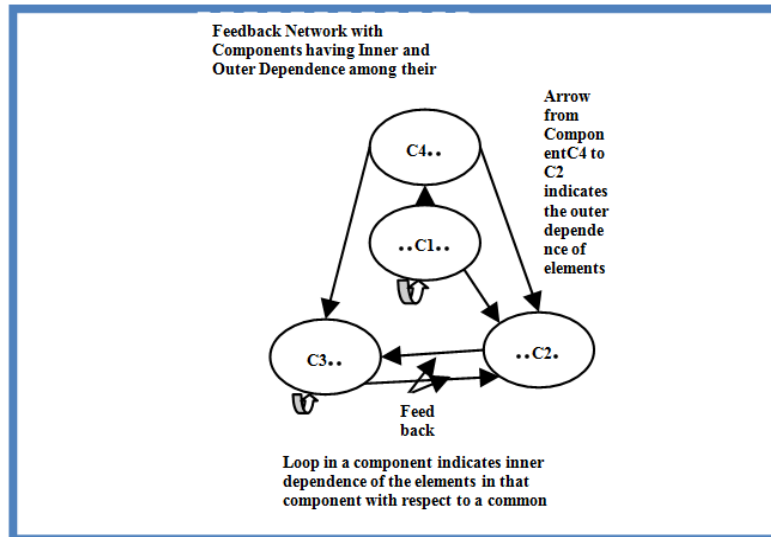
Feedback Network with Components having Inner and Outer Dependence among their

Arrow from Component C4 to C2 indicates the outer dependence of elements

C4..

..C1..

C3..

..C2.

Feed back

Loop in a component indicates inner dependence of the elements in that component with respect to a common